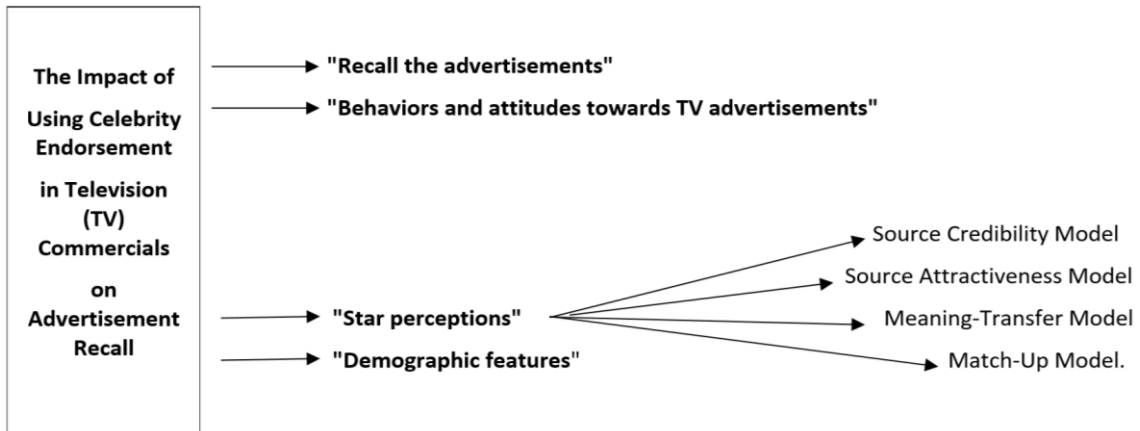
The Impact of Using Celebrity Endorsement in Television (TV) Commercials on Advertisement Recall

"Recall the advertisements"

"Behaviors and attitudes towards TV advertisements"

"Star perceptions"

"Demographic features"

Source Credibility Model

Source Attractiveness Model

Meaning-Transfer Model

Match-Up Model.